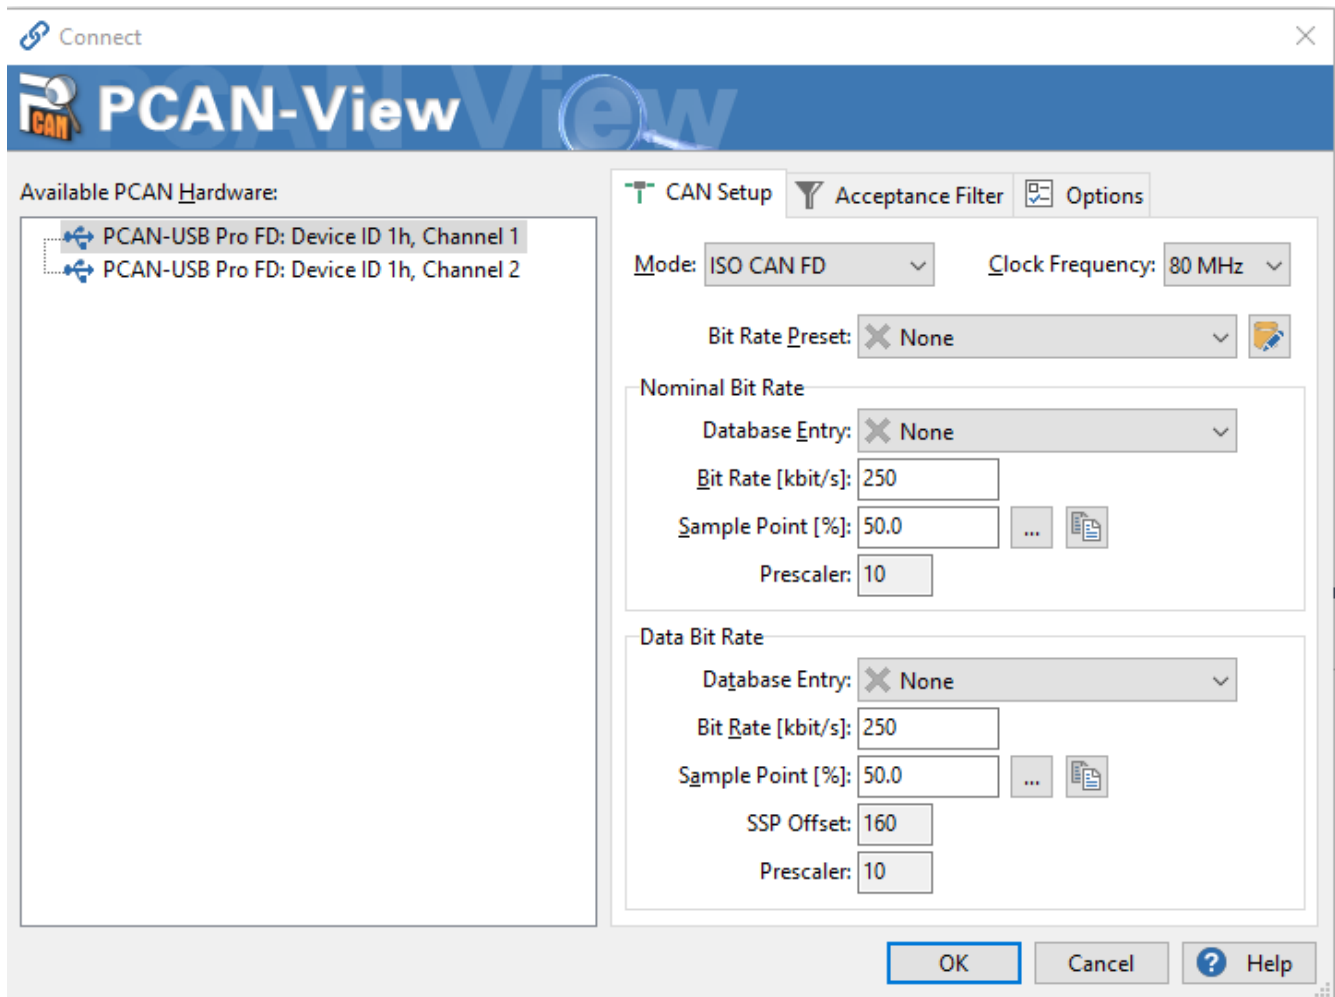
Connect

PCAN-View

Available PCAN Hardware:

PCAN-USB Pro FD: Device ID 1h, Channel 1
PCAN-USB Pro FD: Device ID 1h, Channel 2

CAN Setup | Acceptance Filter | Options

Mode: ISO CAN FD
Clock Frequency: 80 MHz

Bit Rate Preset: None

Nominal Bit Rate
Database Entry: None
Bit Rate [kbit/s]: 250
Sample Point [%]: 50.0 ...
Prescaler: 10

Data Bit Rate
Database Entry: None
Bit Rate [kbit/s]: 250
Sample Point [%]: 50.0 ...
SSP Offset: 160
Prescaler: 10

OK | Cancel | Help